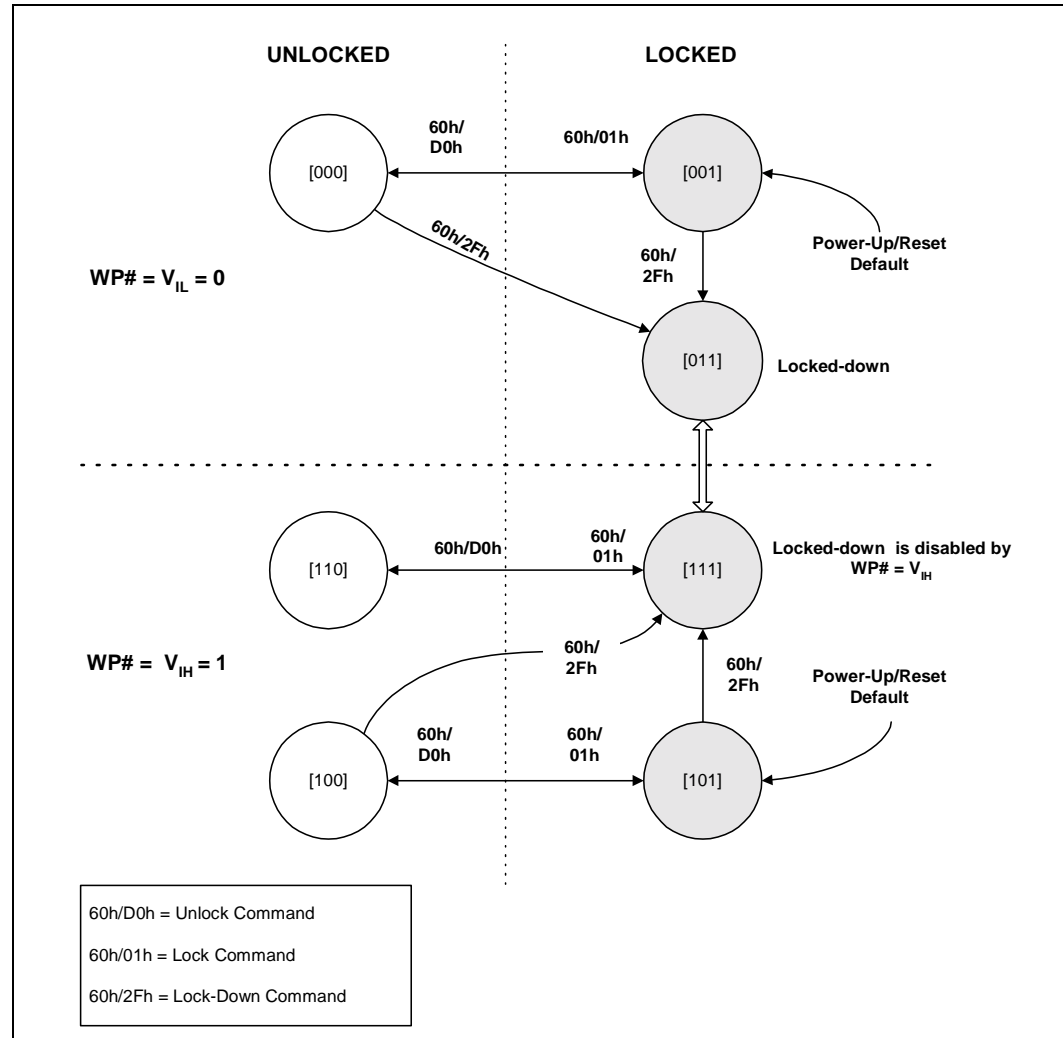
UNLOCKED

LOCKED

60h/ D0h

60h/01h

[000]

[001]

60h/2Fh

60h/ 2Fh

Power-Up/Reset Default

WP# = $V_{IL}$ = 0

[011]

Locked-down

[110]

60h/D0h

60h/ 01h

[111]

Locked-down is disabled by WP# = $V_{IH}$

60h/ 2Fh

WP# = $V_{IH}$ = 1

60h/ 2Fh

Power-Up/Reset Default

60h/ D0h

60h/ 01h

[100]

[101]

60h/D0h = Unlock Command

60h/01h = Lock Command

60h/2Fh = Lock-Down Command